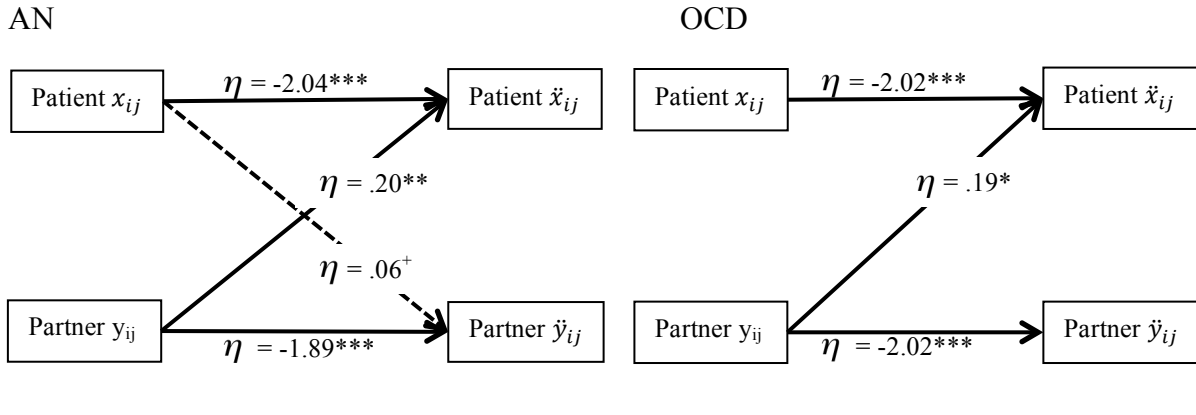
AN

Patient $x_{ij}$

$\eta$ = -2.04***

Patient $\ddot{x}_{ij}$

$\eta$ = .20**

$\eta$ = .06$^{+}$

Partner $y_{ij}$

$\eta$ = -1.89***

Partner $\ddot{y}_{ij}$

OCD

Patient $x_{ij}$

$\eta$ = -2.02***

Patient $\ddot{x}_{ij}$

$\eta$ = .19*

Partner $y_{ij}$

$\eta$ = -2.02***

Partner $\ddot{y}_{ij}$